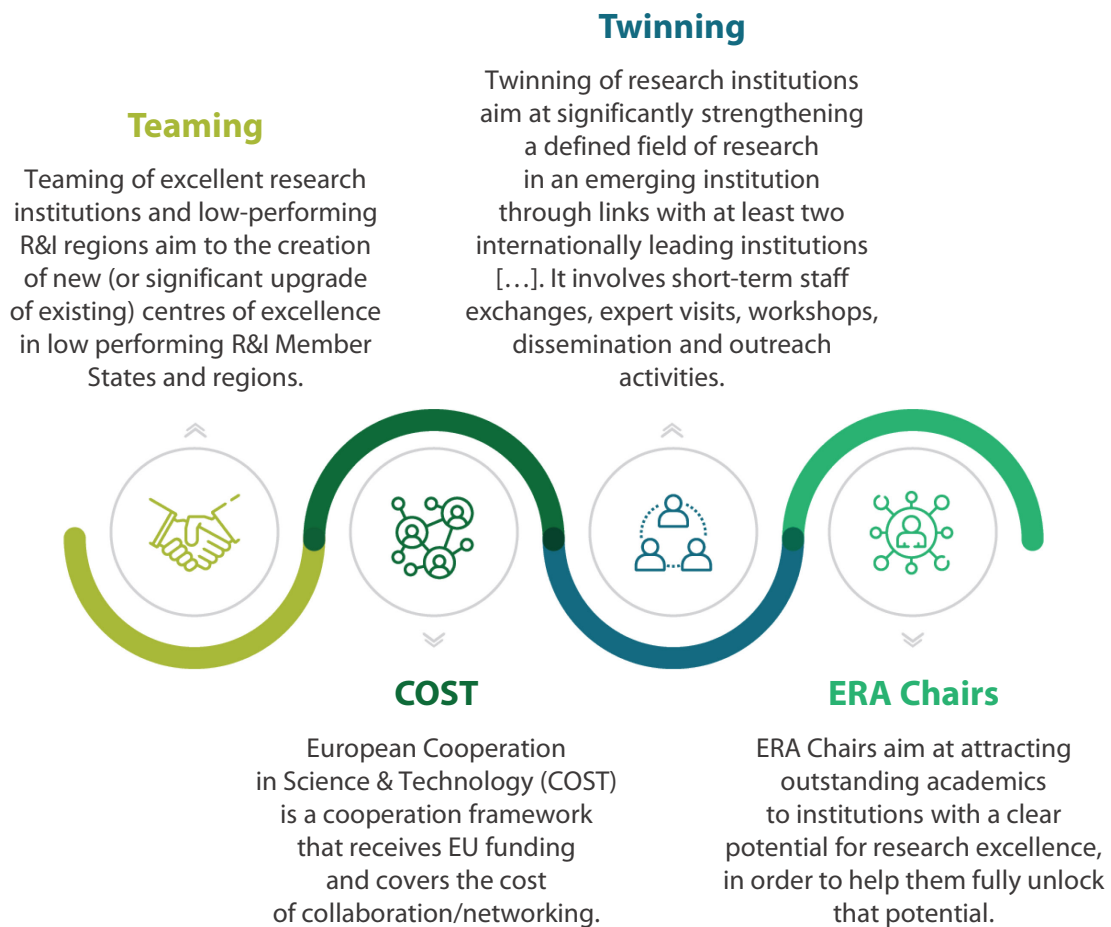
Twinning

Twinning of research institutions aim at significantly strengthening a defined field of research in an emerging institution through links with at least two internationally leading institutions […]. It involves short-term staff exchanges, expert visits, workshops, dissemination and outreach activities.

Teaming

Teaming of excellent research institutions and low-performing R&I regions aim to the creation of new (or significant upgrade of existing) centres of excellence in low performing R&I Member States and regions.

COST

European Cooperation in Science & Technology (COST) is a cooperation framework that receives EU funding and covers the cost of collaboration/networking.

ERA Chairs

ERA Chairs aim at attracting outstanding academics to institutions with a clear potential for research excellence, in order to help them fully unlock that potential.